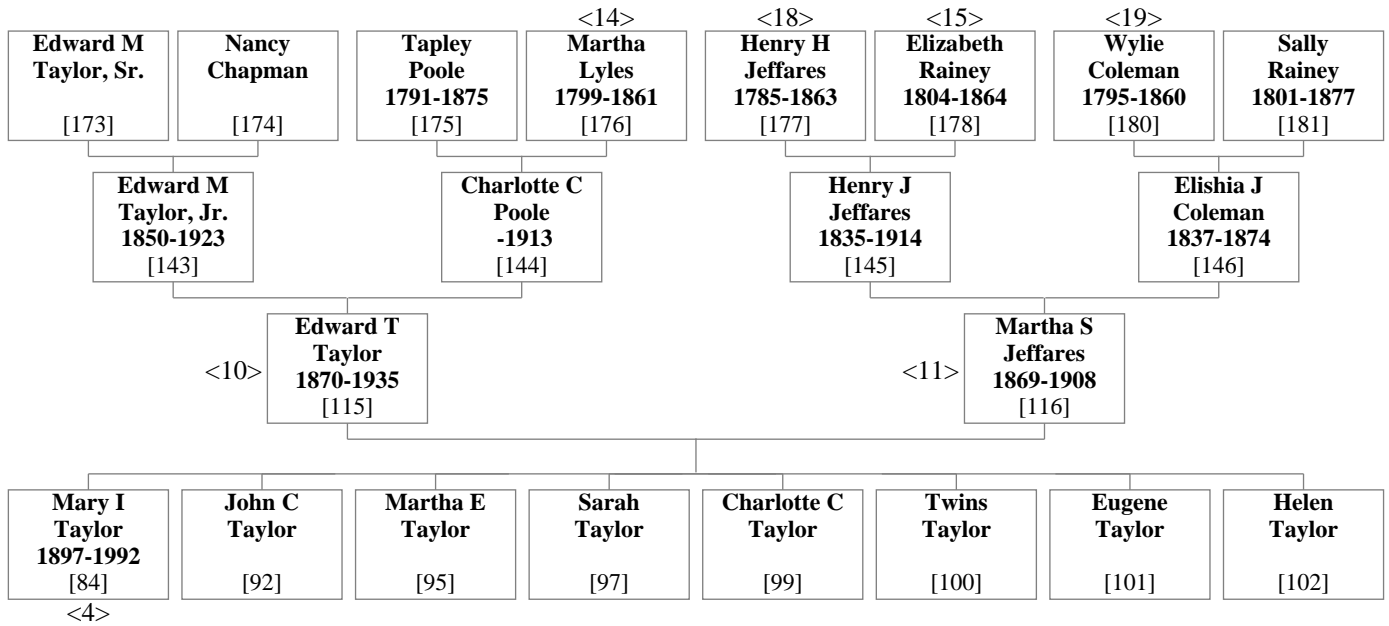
<14> <18> <15> <19>

Edward M Taylor, Sr. [173]

Nancy Chapman [174]

Tapley Poole 1791-1875 [175]

Martha Lyles 1799-1861 [176]

Henry H Jeffares 1785-1863 [177]

Elizabeth Rainey 1804-1864 [178]

Wylie Coleman 1795-1860 [180]

Sally Rainey 1801-1877 [181]

Edward M Taylor, Jr. 1850-1923 [143]

Charlotte C Poole -1913 [144]

Henry J Jeffares 1835-1914 [145]

Elishia J Coleman 1837-1874 [146]

<10> Edward T Taylor 1870-1935 [115]

<11> Martha S Jeffares 1869-1908 [116]

Mary I Taylor 1897-1992 [84]

John C Taylor [92]

Martha E Taylor [95]

Sarah Taylor [97]

Charlotte C Taylor [99]

Twins Taylor [100]

Eugene Taylor [101]

Helen Taylor [102]

<4>